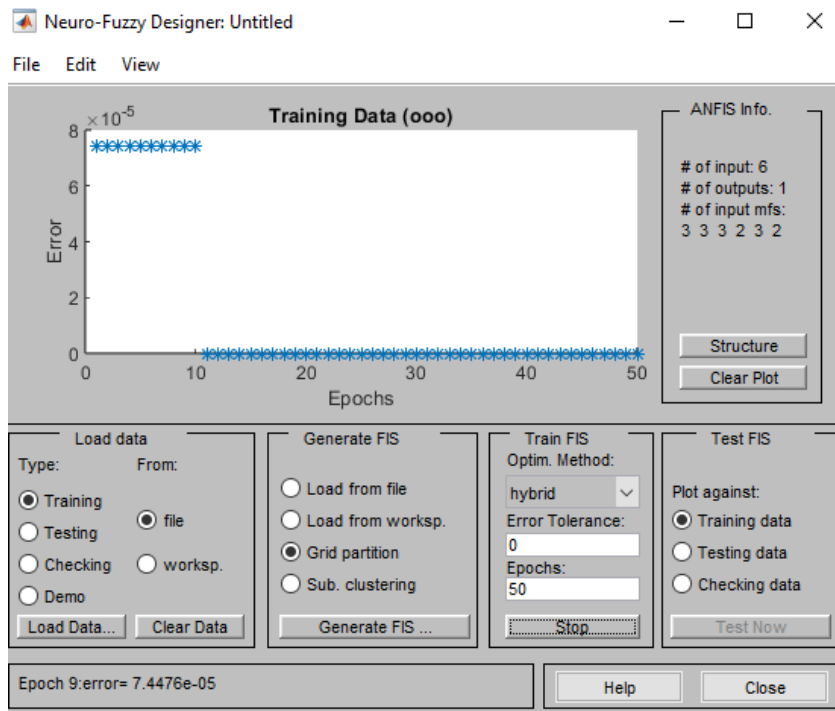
Neuro-Fuzzy Designer: Untitled

File Edit View

Training Data (ooo)

$\times 10^{-5}$

8
6
4
2
0

Error

0 10 20 30 40 50

Epochs

ANFIS Info.

# of input: 6
# of outputs: 1
# of input mfs:
3 3 3 2 3 2

Structure

Clear Plot

Load data

Type:
Training
Testing
Checking
Demo

From:
file
worksp.

Load Data...
Clear Data

Generate FIS

Load from file
Load from worksp.
Grid partition
Sub. clustering

Generate FIS ...

Train FIS

Optim. Method:
hybrid
Error Tolerance:
0
Epochs:
50

Stop

Test FIS

Plot against:
Training data
Testing data
Checking data

Test Now

Epoch 9:error= 7.4476e-05

Help

Close